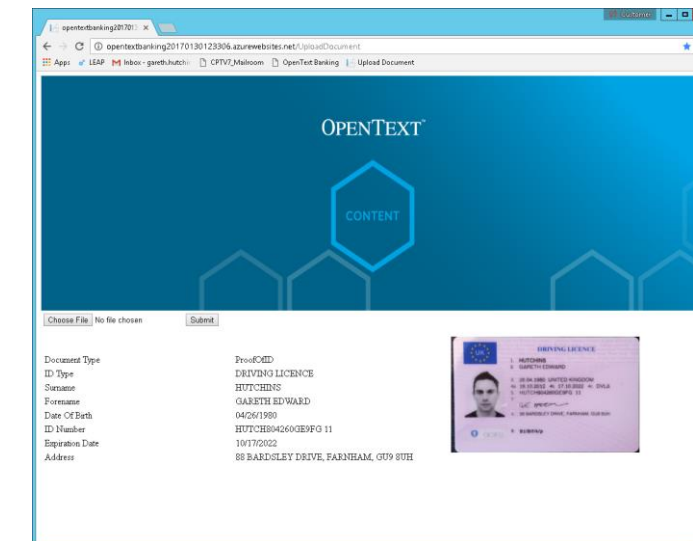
opentextbanking201701 ×

Customer

opentextbanking20170130123306.azurewebsites.net/UploadDocument

Apps LEAP Inbox - gareth.hutchi CPTV7_Mailroom OpenText Banking Upload Document

OPENTEXT™

CONTENT

Choose File No file chosen Submit

| | |
|---|---|
| Document Type | ProofOfID |
| ID Type | DRIVING LICENCE |
| Surname | HUTCHINS |
| Forename | GARETH EDWARD |
| Date Of Birth | 04/26/1980 |
| ID Number | HUTCH804260GE9FG 11 |
| Expiration Date | 10/17/2022 |
| Address | 88 BARDSLEY DRIVE, FARNHAM, GU9 8UH |

DRIVING LICENCE
UK
1. HUTCHINS
2. GARETH EDWARD
3. 26.04.1980 UNITED KINGDOM
4a. 18.10.2012 4c. 17.10.2022 4c. DVLA
5. HUTCH804260GE9FG 11
7. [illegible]
8. 88 BARDSLEY DRIVE, FARNHAM, GU9 8UH
9. B/BE/f/k/l/n/p